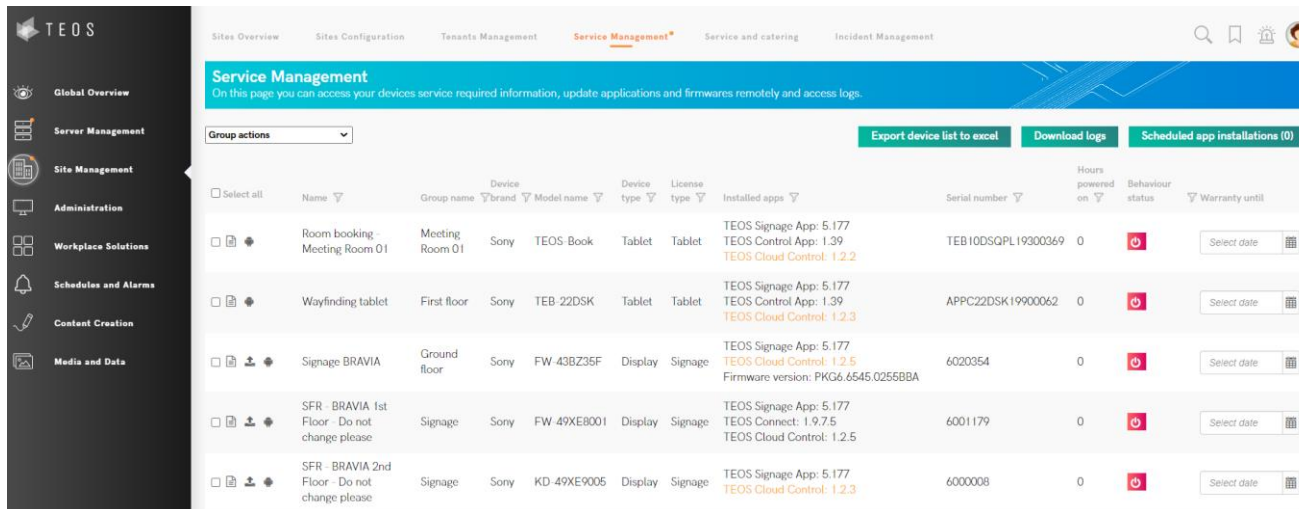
TEOS

Global Overview

Server Management

Site Management

Administration

Workplace Solutions

Schedules and Alarms

Content Creation

Media and Data

Sites Overview | Sites Configuration | Tenants Management | Service Management* | Service and catering | Incident Management

Service Management
On this page you can access your devices service required information, update applications and firmwares remotely and access logs.

Group actions

Export device list to excel | Download logs | Scheduled app installations (0)

| Select all | Name | Group name | Device brand | Model name | Device type | License type | Installed apps | Serial number | Hours powered on | Behaviour status | Warranty until |
|---|---|---|---|---|---|---|---|---|---|---|---|
| | Room booking - Meeting Room 01 | Meeting Room 01 | Sony | TEOS-Book | Tablet | Tablet | TEOS Signage App: 5.177 TEOS Control App: 1.39 TEOS Cloud Control: 1.2.2 | TEB10DSQPL19300369 | 0 | | Select date |
| | Wayfinding tablet | First floor | Sony | TEB-22DSK | Tablet | Tablet | TEOS Signage App: 5.177 TEOS Control App: 1.39 TEOS Cloud Control: 1.2.3 | APPC22DSK19900062 | 0 | | Select date |
| | Signage BRAVIA | Ground floor | Sony | FW-43BZ35F | Display | Signage | TEOS Signage App: 5.177 TEOS Cloud Control: 1.2.5 Firmware version: PKG6.6545.0255BBA | 6020354 | 0 | | Select date |
| | SFR - BRAVIA 1st Floor - Do not change please | Signage | Sony | FW-49XE8001 | Display | Signage | TEOS Signage App: 5.177 TEOS Connect: 1.9.7.5 TEOS Cloud Control: 1.2.5 | 6001179 | 0 | | Select date |
| | SFR - BRAVIA 2nd Floor - Do not change please | Signage | Sony | KD-49XE9005 | Display | Signage | TEOS Signage App: 5.177 TEOS Cloud Control: 1.2.3 | 6000008 | 0 | | Select date |